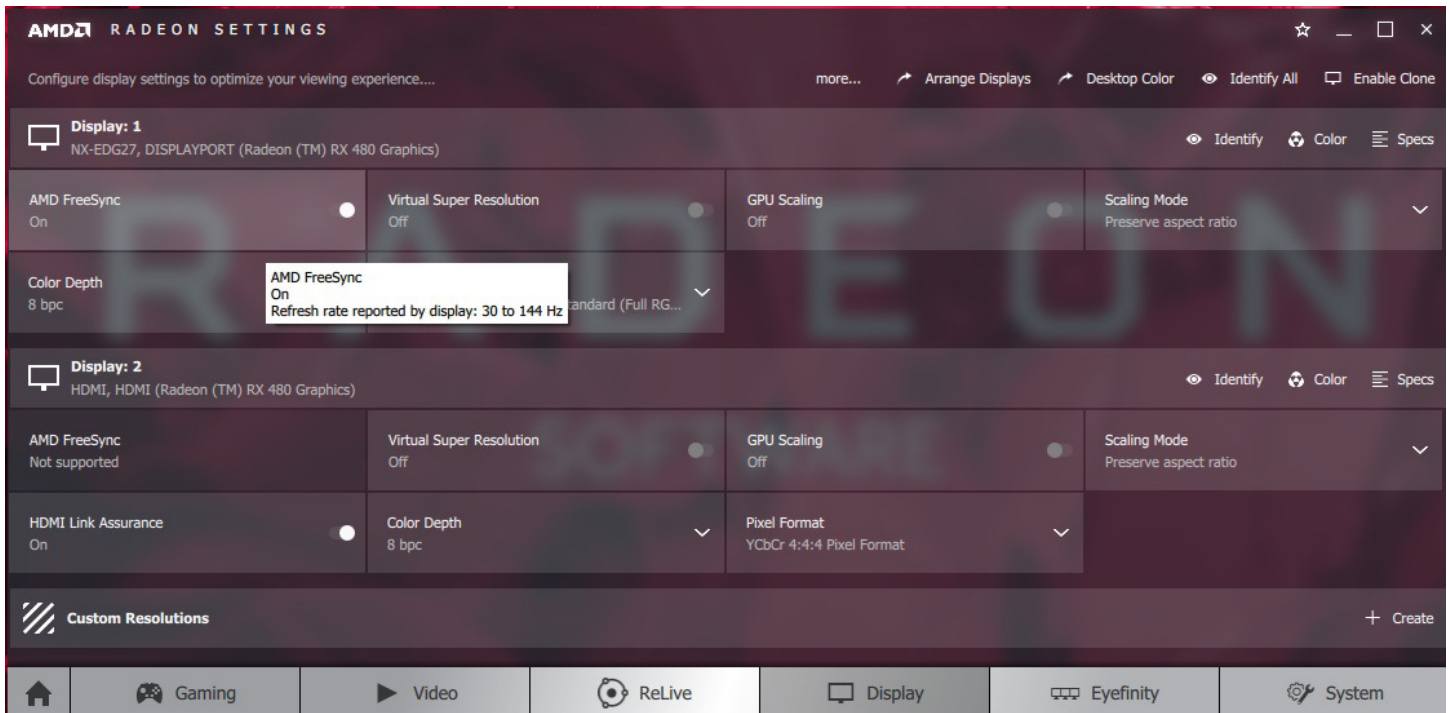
AMD RADEON SETTINGS

Configure display settings to optimize your viewing experience....

more... Arrange Displays Desktop Color Identify All Enable Clone

Display: 1
NX-EDG27, DISPLAYPORT (Radeon (TM) RX 480 Graphics)

Identify Color Specs

AMD FreeSync
On

Virtual Super Resolution
Off

GPU Scaling
Off

Scaling Mode
Preserve aspect ratio

Color Depth
8 bpc

AMD FreeSync
On
Refresh rate reported by display: 30 to 144 Hz

tandard (Full RG...

Display: 2
HDMI, HDMI (Radeon (TM) RX 480 Graphics)

Identify Color Specs

AMD FreeSync
Not supported

Virtual Super Resolution
Off

GPU Scaling
Off

Scaling Mode
Preserve aspect ratio

HDMI Link Assurance
On

Color Depth
8 bpc

Pixel Format
YCbCr 4:4:4 Pixel Format

Custom Resolutions

+ Create

Gaming Video ReLive Display Eyefinity System